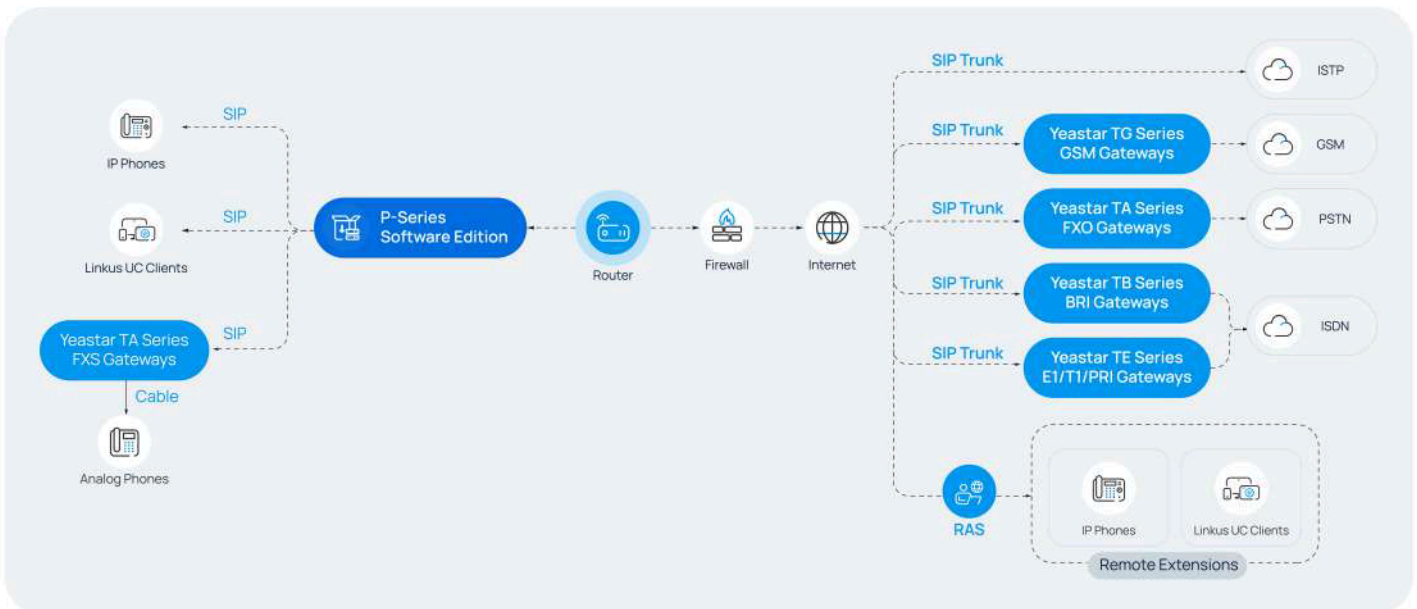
SIP

IP Phones

SIP

Linkus UC Clients

SIP

Yeastar TA Series FXS Gateways

Cable

Analog Phones

P-Series Software Edition

Router

Firewall

Internet

SIP Trunk

ISTP

SIP Trunk

Yeastar TG Series GSM Gateways

GSM

SIP Trunk

Yeastar TA Series FXO Gateways

PSTN

SIP Trunk

Yeastar TB Series BRI Gateways

ISDN

SIP Trunk

Yeastar TE Series E1/T1/PRI Gateways

RAS

IP Phones

Linkus UC Clients

Remote Extensions